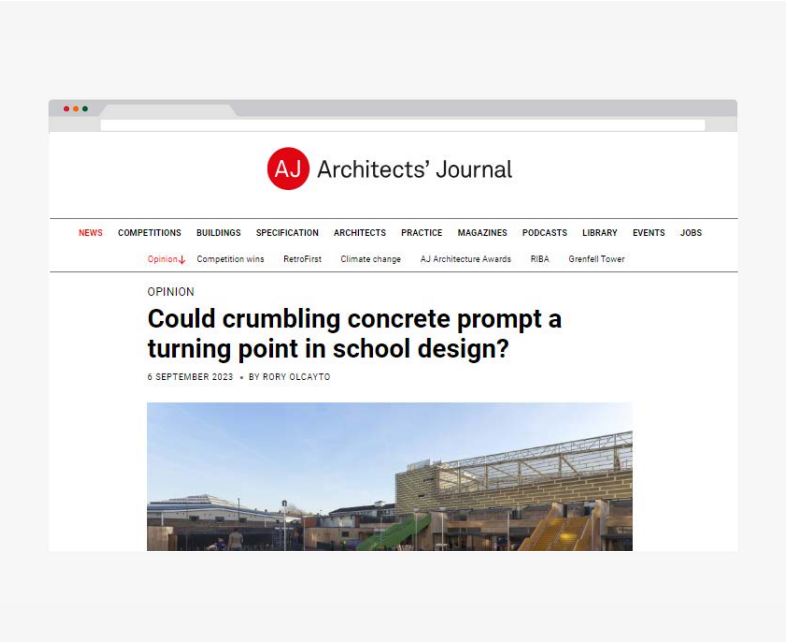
AJ Architects' Journal

NEWS COMPETITIONS BUILDINGS SPECIFICATION ARCHITECTS PRACTICE MAGAZINES PODCASTS LIBRARY EVENTS JOBS

Opinion↓ Competition wins RetroFirst Climate change AJ Architecture Awards RIBA Grenfell Tower

OPINION

Could crumbling concrete prompt a turning point in school design?

6 SEPTEMBER 2023 • BY RORY OLCAYTO